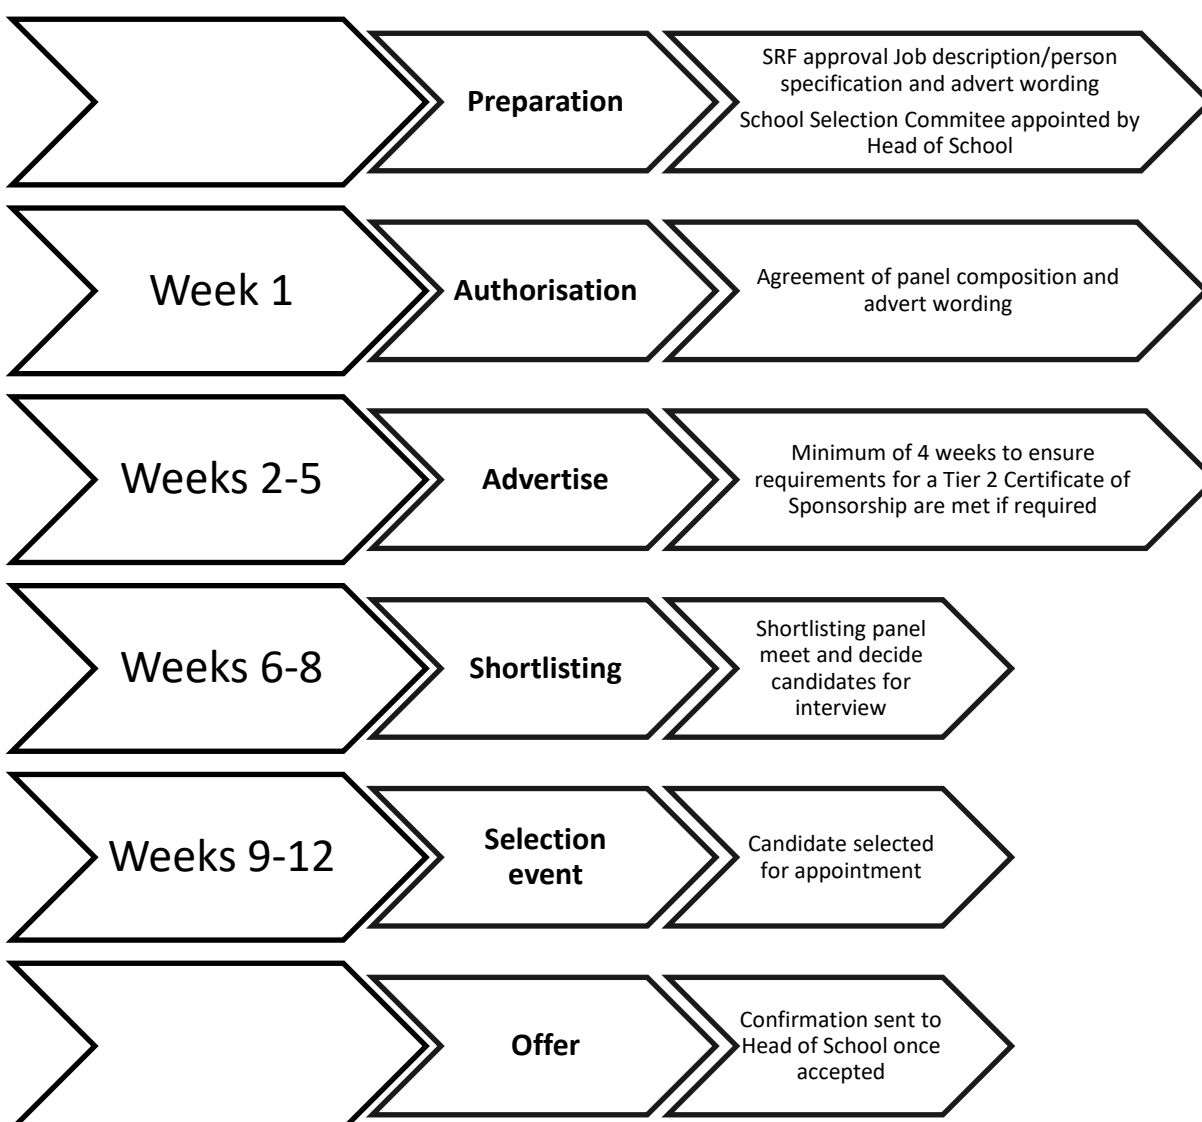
Preparation

SRF approval Job description/person specification and advert wording

School Selection Commitee appointed by Head of School

Week 1

Authorisation

Agreement of panel composition and advert wording

Weeks 2-5

Advertise

Minimum of 4 weeks to ensure requirements for a Tier 2 Certificate of Sponsorship are met if required

Weeks 6-8

Shortlisting

Shortlisting panel meet and decide candidates for interview

Weeks 9-12

Selection event

Candidate selected for appointment

Offer

Confirmation sent to Head of School once accepted